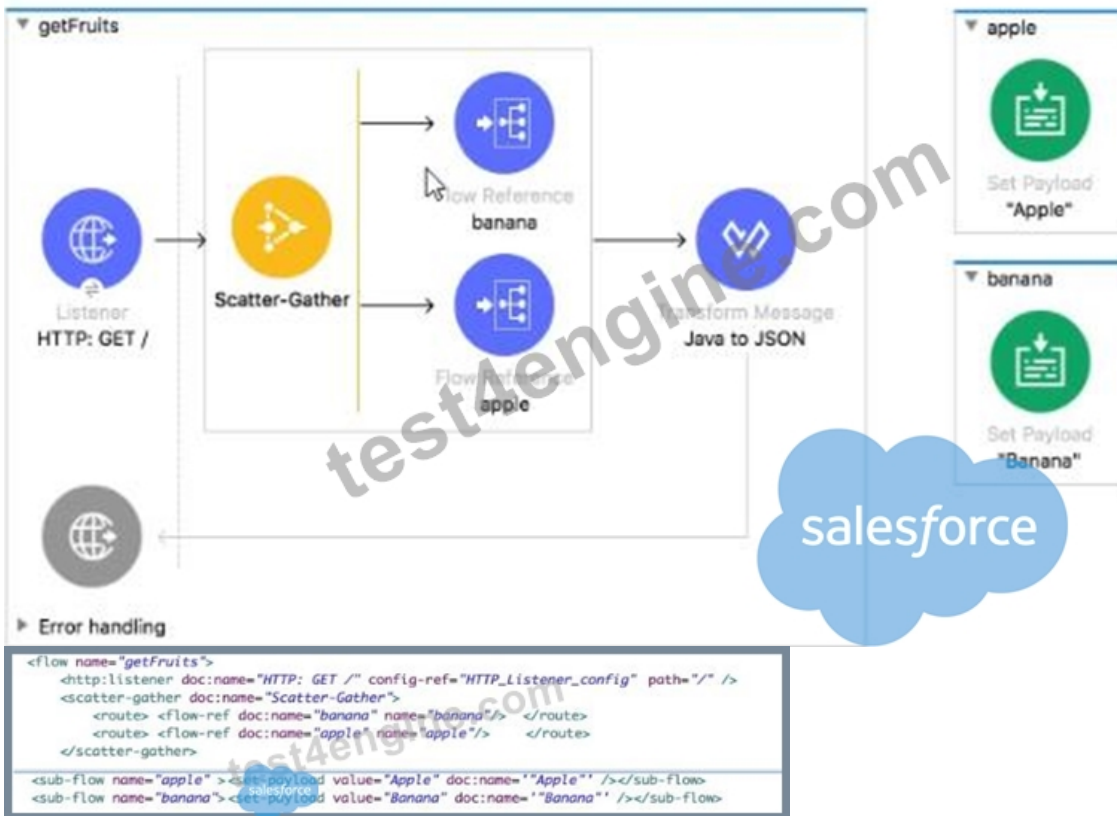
getFruits

Listener
HTTP: GET /

Scatter-Gather

Flow Reference
banana

Flow Reference
apple

Transform Message
Java to JSON

Error handling

apple

Set Payload
"Apple"

banana

Set Payload
"Banana"

test4engine.com

salesforce

<flow name="getFruits">
<http:listener doc:name="HTTP: GET /" config-ref="HTTP_Listener_config" path="/" />
<scatter-gather doc:name="Scatter-Gather">
<route> <flow-ref doc:name="banana" name="banana"/> </route>
<route> <flow-ref doc:name="apple" name="apple"/> </route>
</scatter-gather>

<sub-flow name="apple" ><set-payload value="Apple" doc:name='"Apple"' /></sub-flow>
<sub-flow name="banana"><set-payload value="Banana" doc:name='"Banana"' /></sub-flow>